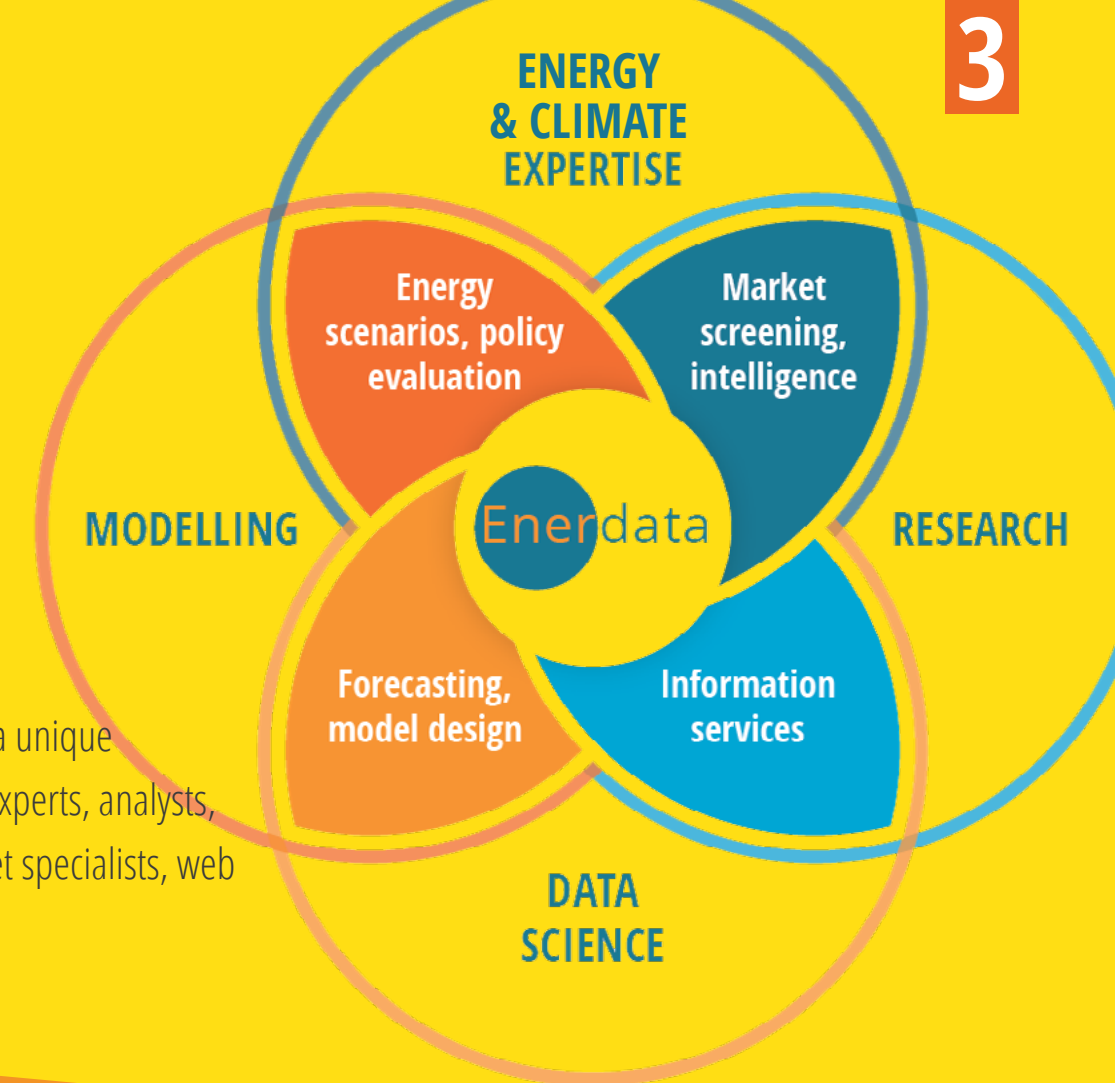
3

ENERGY & CLIMATE EXPERTISE

Energy scenarios, policy evaluation

Market screening, intelligence

MODELLING

Enerdata

RESEARCH

Forecasting, model design

Information services

DATA SCIENCE

a unique
xperts, analysts,
t specialists, web